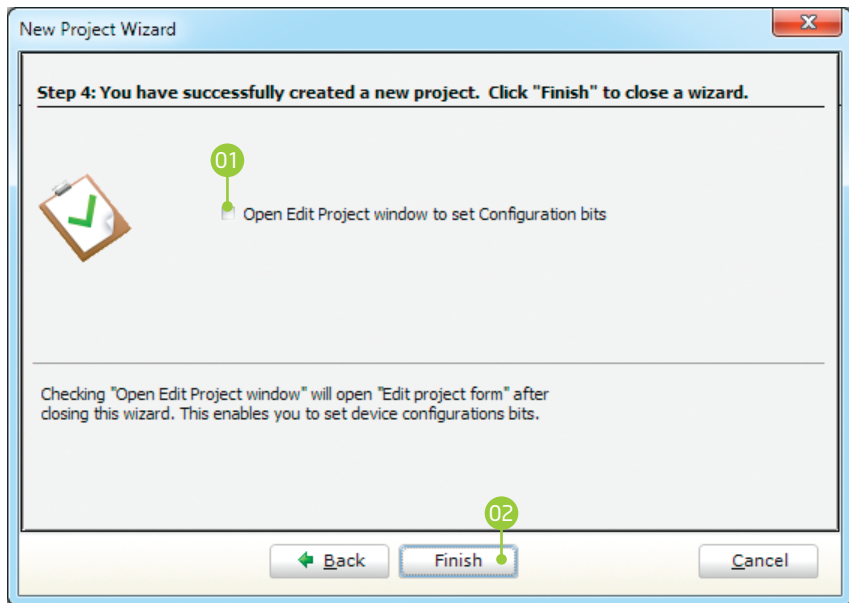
New Project Wizard

Step 4: You have successfully created a new project. Click "Finish" to close a wizard.

01

Open Edit Project window to set Configuration bits

Checking "Open Edit Project window" will open "Edit project form" after closing this wizard. This enables you to set device configurations bits.

02

Back

Finish

Cancel